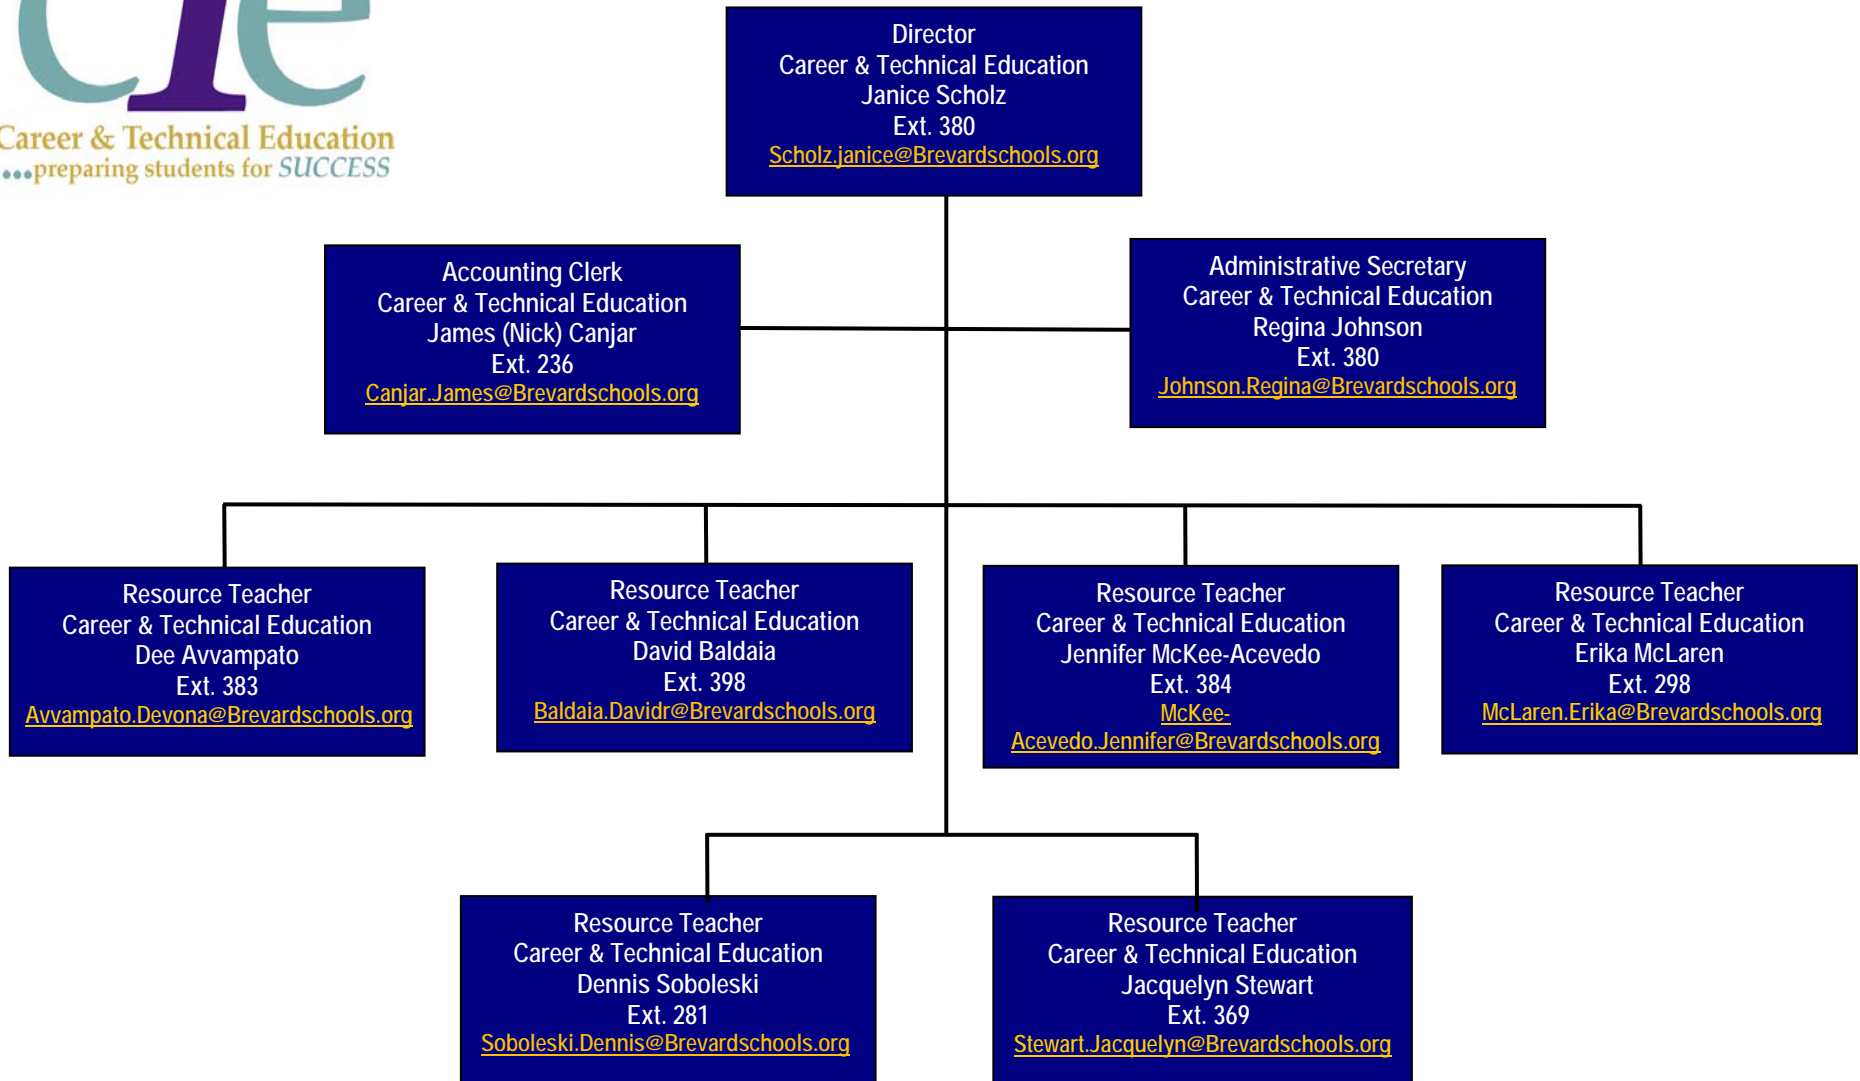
cte
Career & Technical Education
...preparing students for SUCCESS

Director
Career & Technical Education
Janice Scholz
Ext. 380
Scholz.janice@Brevardschools.org

Accounting Clerk
Career & Technical Education
James (Nick) Canjar
Ext. 236
Canjar.James@Brevardschools.org

Administrative Secretary
Career & Technical Education
Regina Johnson
Ext. 380
Johnson.Regina@Brevardschools.org

Resource Teacher
Career & Technical Education
Dee Avvampato
Ext. 383
Avvampato.Devona@Brevardschools.org

Resource Teacher
Career & Technical Education
David Baldaia
Ext. 398
Baldaia.Davidr@Brevardschools.org

Resource Teacher
Career & Technical Education
Jennifer McKee-Acevedo
Ext. 384
McKee-Acevedo.Jennifer@Brevardschools.org

Resource Teacher
Career & Technical Education
Erika McLaren
Ext. 298
McLaren.Erika@Brevardschools.org

Resource Teacher
Career & Technical Education
Dennis Soboleski
Ext. 281
Soboleski.Dennis@Brevardschools.org

Resource Teacher
Career & Technical Education
Jacquelyn Stewart
Ext. 369
Stewart.Jacquelyn@Brevardschools.org